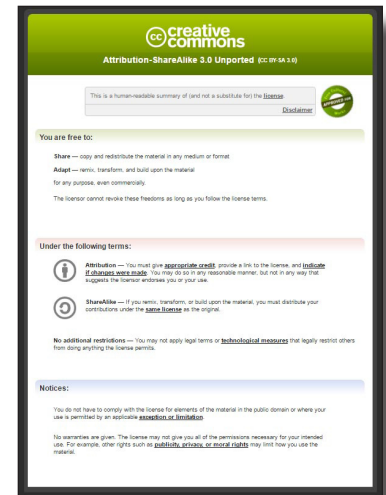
cc creative commons

Attribution-ShareAlike 3.0 Unported (CC BY-SA 3.0)

This is a human-readable summary of (and not a substitute for) the license.

Disclaimer

APPROVED FOR FREE CULTURAL WORKS

You are free to:

Share — copy and redistribute the material in any medium or format

Adapt — remix, transform, and build upon the material

for any purpose, even commercially.

The licensor cannot revoke these freedoms as long as you follow the license terms.

Under the following terms:

Attribution — You must give appropriate credit, provide a link to the license, and indicate if changes were made. You may do so in any reasonable manner, but not in any way that suggests the licensor endorses you or your use.

ShareAlike — If you remix, transform, or build upon the material, you must distribute your contributions under the same license as the original.

No additional restrictions — You may not apply legal terms or technological measures that legally restrict others from doing anything the license permits.

Notices:

You do not have to comply with the license for elements of the material in the public domain or where your use is permitted by an applicable exception or limitation.

No warranties are given. The license may not give you all of the permissions necessary for your intended use. For example, other rights such as publicity, privacy, or moral rights may limit how you use the material.